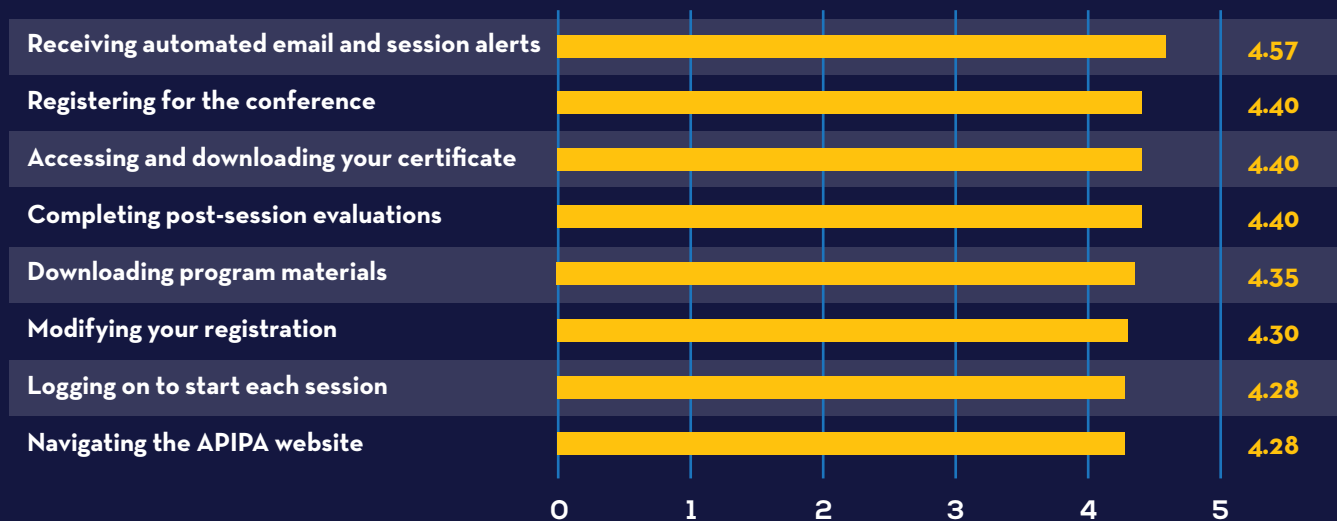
| | |
|---|---|
| Receiving automated email and session alerts | 4.57 |
| Registering for the conference | 4.40 |
| Accessing and downloading your certificate | 4.40 |
| Completing post-session evaluations | 4.40 |
| Downloading program materials | 4.35 |
| Modifying your registration | 4.30 |
| Logging on to start each session | 4.28 |
| Navigating the APIPA website | 4.28 |

0 1 2 3 4 5